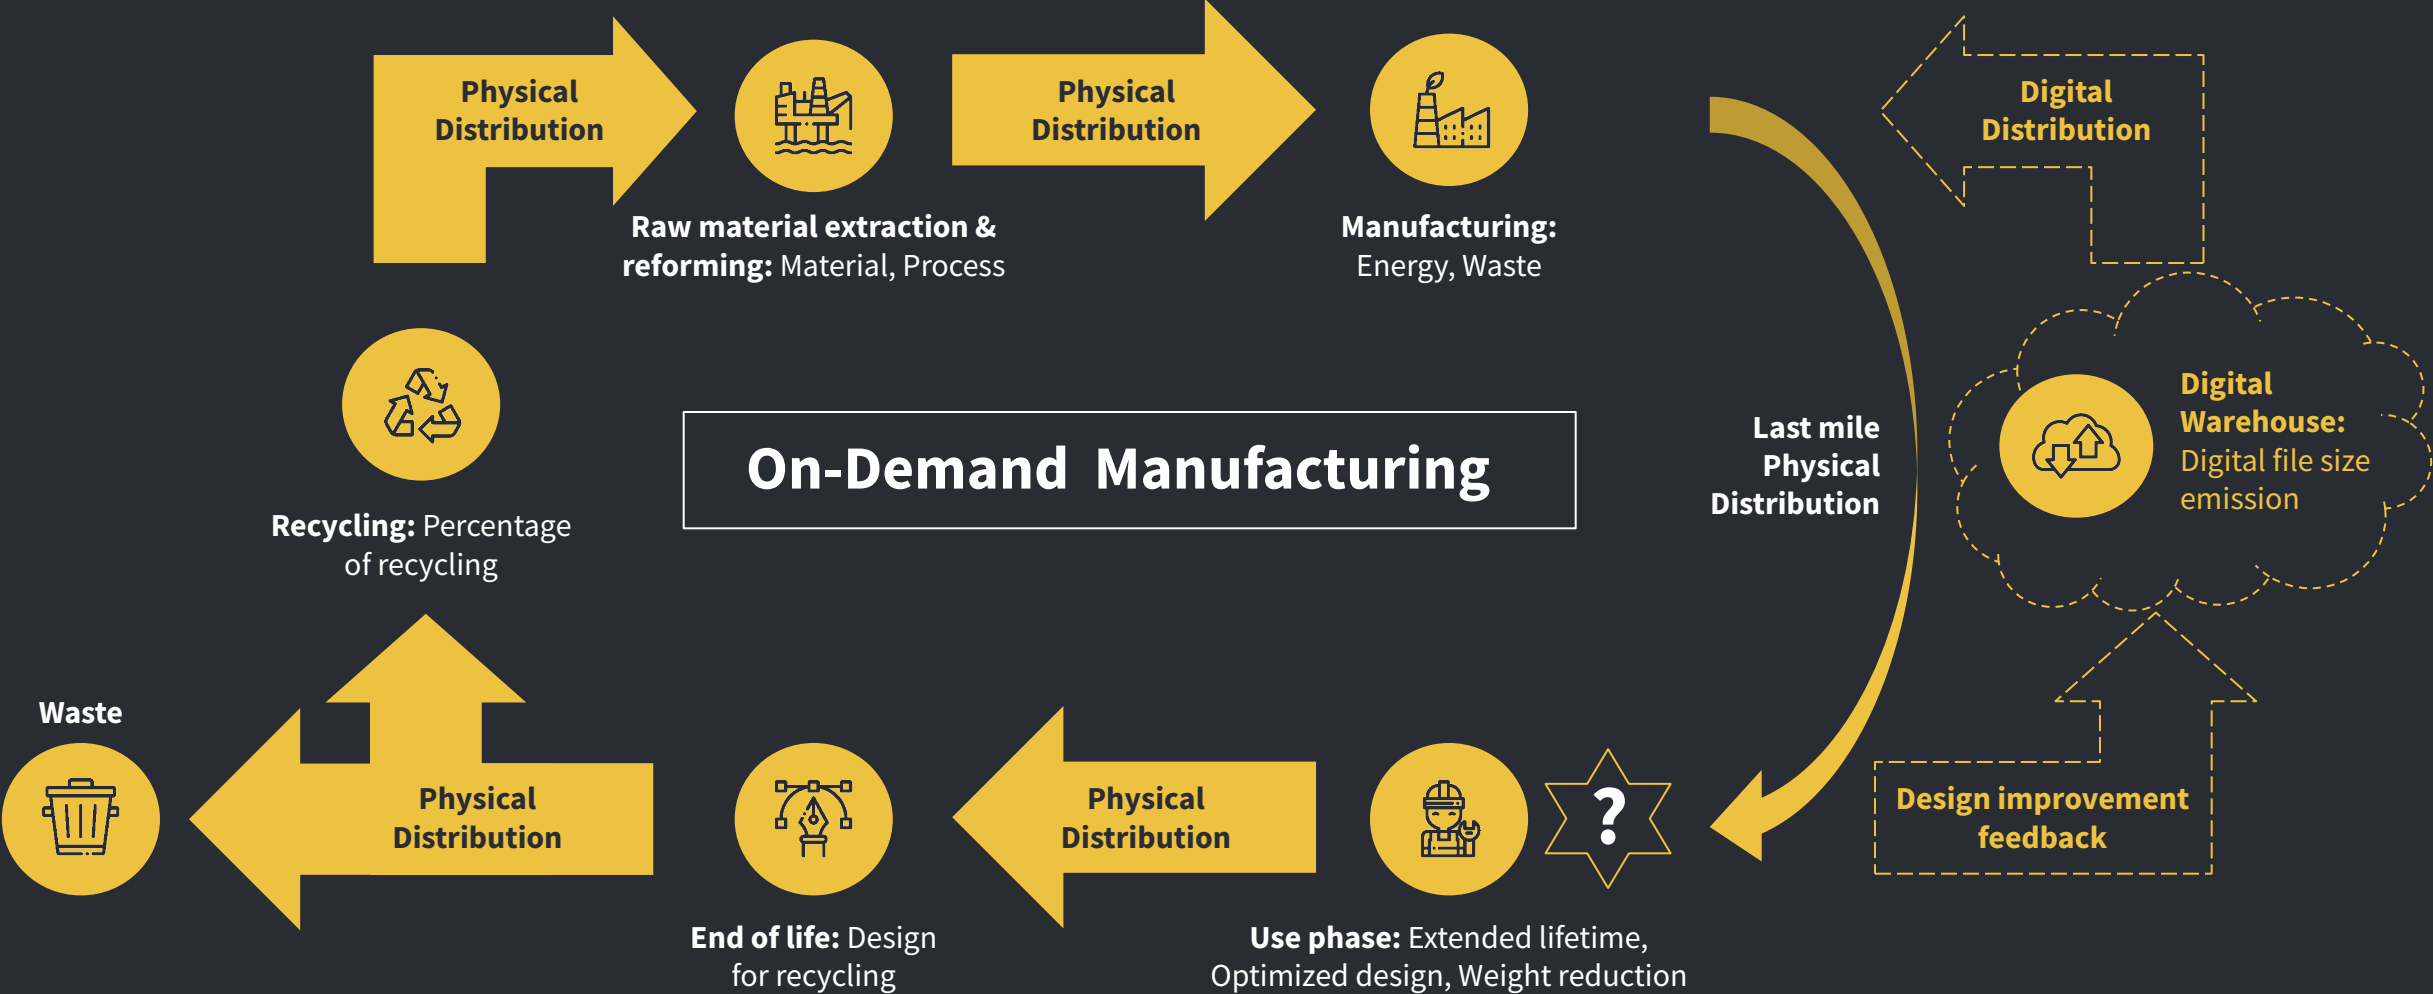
Physical Distribution

Raw material extraction & reforming: Material, Process

Physical Distribution

Manufacturing: Energy, Waste

Digital Distribution

Digital Warehouse: Digital file size emission

Last mile Physical Distribution

On-Demand Manufacturing

Recycling: Percentage of recycling

Waste

Physical Distribution

End of life: Design for recycling

Physical Distribution

?

Use phase: Extended lifetime, Optimized design, Weight reduction

Design improvement feedback